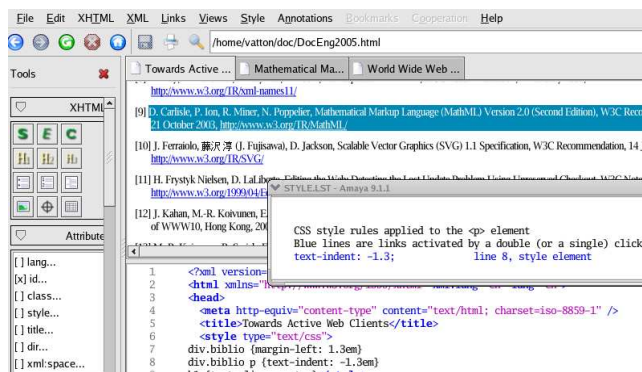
File Edit XHTML XML Links Views Style Annotations Bookmarks Cooperation Help

/home/vatton/doc/DocEng2005.html

Tools

Towards Active ... Mathematical Ma... World Wide Web ...

XHTML

S E C

H1 H2 H3

Attribute

[] lang...

[x] id...

[] class...

[] style...

[] title...

[] dir...

[] xml:space...

http://www.w3.org/TR/xml-names11/

[9] D. Carlisle, P. Ion, R. Miner, N. Poppelier, Mathematical Markup Language (MathML) Version 2.0 (Second Edition), W3C Reco 21 October 2003, http://www.w3.org/TR/MathML/

[10] J. Ferraiolo, 藤沢 淳 (J. Fujisawa), D. Jackson, Scalable Vector Graphics (SVG) 1.1 Specification, W3C Recommendation, 14 http://www.w3.org/TR/SVG/

[11] H. Frystyk Nielsen, D. LaLiberte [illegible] http://www.w3.org/1999/04/E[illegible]

[12] J. Kahan, M.-R. Koivunen, E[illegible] of WWW10, Hong Kong, 200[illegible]

STYLE.LST - Amaya 9.1.1

CSS style rules applied to the <p> element
Blue lines are links activated by a double (or a single) click
text-indent: -1.3; line 8, style element

1 <?xml version=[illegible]
2 <html xmlns="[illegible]
3 <head>
4 <meta http-equiv="content-type" content="text/html; charset=iso-8859-1" />
5 <title>Towards Active Web Clients</title>
6 <style type="text/css">
7 div.biblio {margin-left: 1.3em}
8 div.biblio p {text-indent: -1.3em}